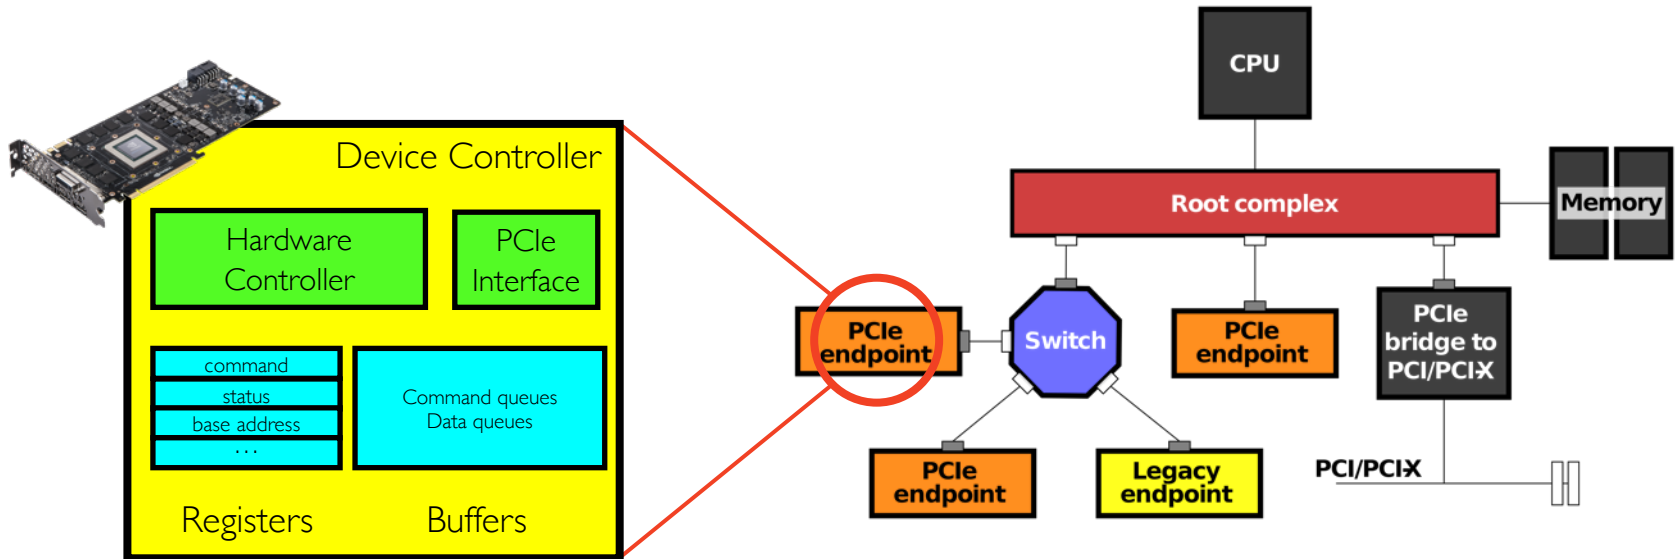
Device Controller

Hardware Controller

PCIe Interface

command

status

base address

...

Command queues
Data queues

Registers

Buffers

CPU

Root complex

Memory

PCIe endpoint

Switch

PCIe endpoint

PCIe bridge to PCI/PCI-X

PCIe endpoint

Legacy endpoint

PCI/PCI-X